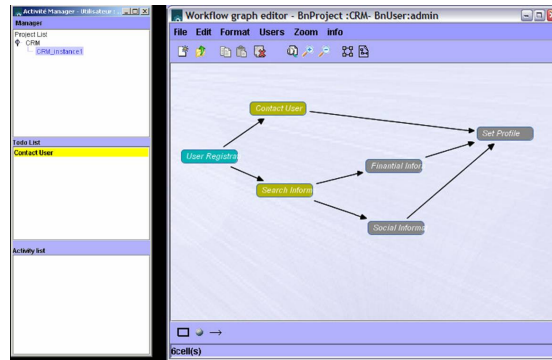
Activité Manager - (Utilisateur : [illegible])

Manager

Project List

CRM

CRM_instance1

Todo List

Contact User

Activity list

Workflow graph editor - BnProject :CRM- BnUser:admin

File Edit Format Users Zoom info

Contact User

Set Profile

User Registrat

Financial Infor

Search Inform

Social Informa

6cell(s)